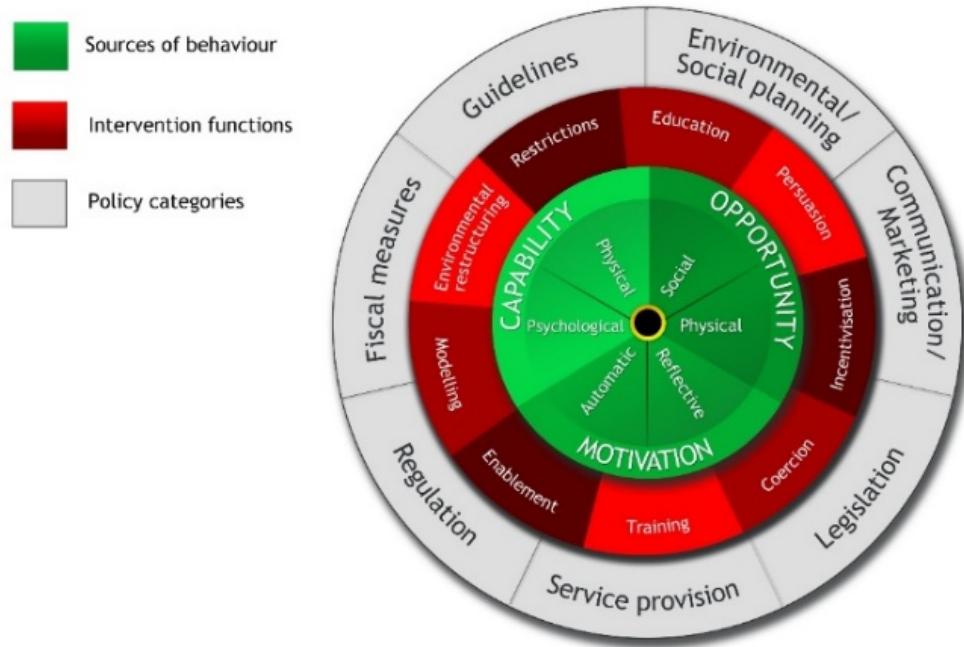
Sources of behaviour

Intervention functions

Policy categories

Guidelines

Environmental/ Social planning

Communication/ Marketing

Legislation

Service provision

Regulation

Fiscal measures

Restrictions

Education

Persuasion

Incentivisation

Coercion

Training

Enablement

Modelling

Environmental restructuring

CAPABILITY

OPPORTUNITY

MOTIVATION

Physical

Social

Physical

Reflective

Automatic

Psychological